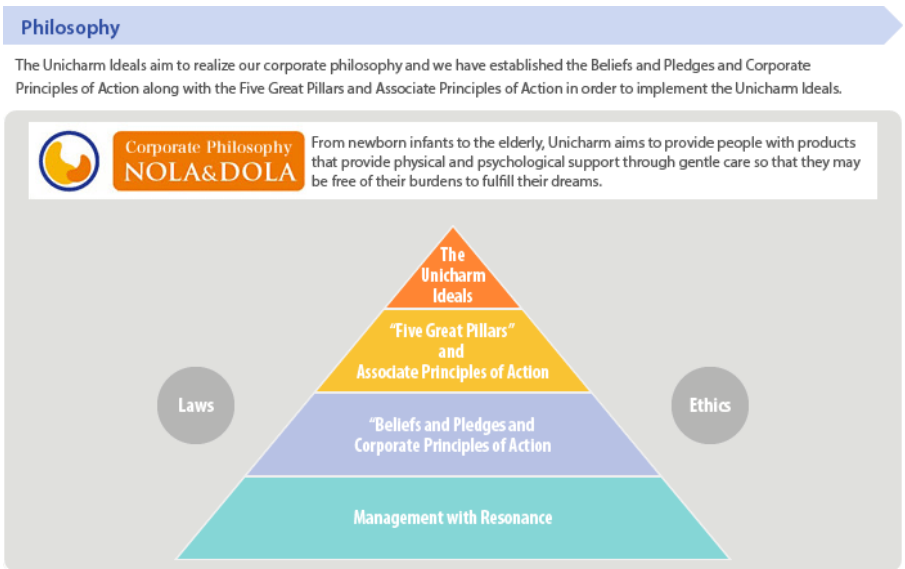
Philosophy

The Unicharm Ideals aim to realize our corporate philosophy and we have established the Beliefs and Pledges and Corporate Principles of Action along with the Five Great Pillars and Associate Principles of Action in order to implement the Unicharm Ideals.

Corporate Philosophy
NOLA&DOLA

From newborn infants to the elderly, Unicharm aims to provide people with products that provide physical and psychological support through gentle care so that they may be free of their burdens to fulfill their dreams.

The Unicharm Ideals

"Five Great Pillars" and Associate Principles of Action

Laws

"Beliefs and Pledges and Corporate Principles of Action

Ethics

Management with Resonance